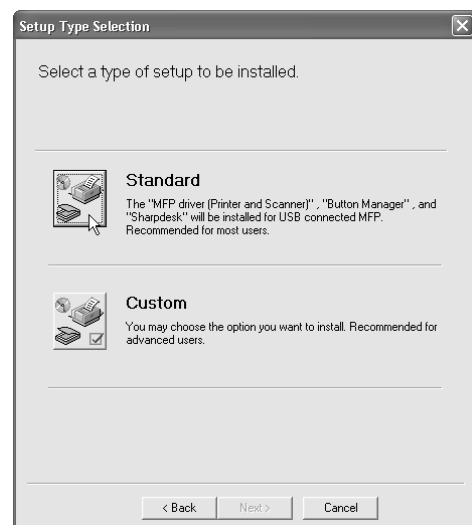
Setup Type Selection

Select a type of setup to be installed.

Standard

The "MFP driver (Printer and Scanner)" , "Button Manager" , and "Sharpdesk" will be installed for USB connected MFP. Recommended for most users.

Custom

You may choose the option you want to install. Recommended for advanced users.

< Back | Next > | Cancel